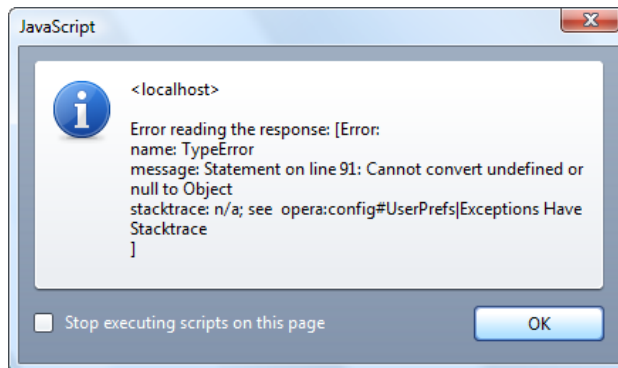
JavaScript

<localhost>

Error reading the response: [Error:
name: TypeError
message: Statement on line 91: Cannot convert undefined or null to Object
stacktrace: n/a; see opera:config#UserPrefs|Exceptions Have Stacktrace
]

Stop executing scripts on this page

OK